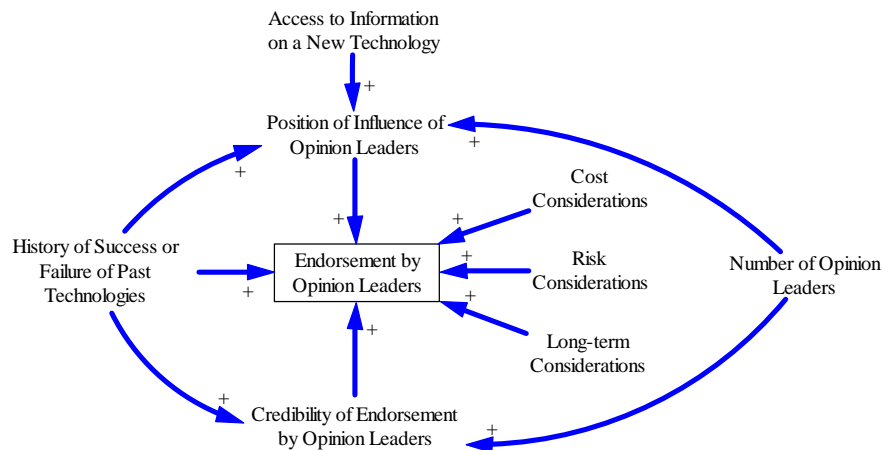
Access to Information on a New Technology

+

Position of Influence of Opinion Leaders

+

+

History of Success or Failure of Past Technologies

+

Cost Considerations

+

+

Endorsement by Opinion Leaders

+

Risk Considerations

+

+

Long-term Considerations

+

Number of Opinion Leaders

+

Credibility of Endorsement by Opinion Leaders

+